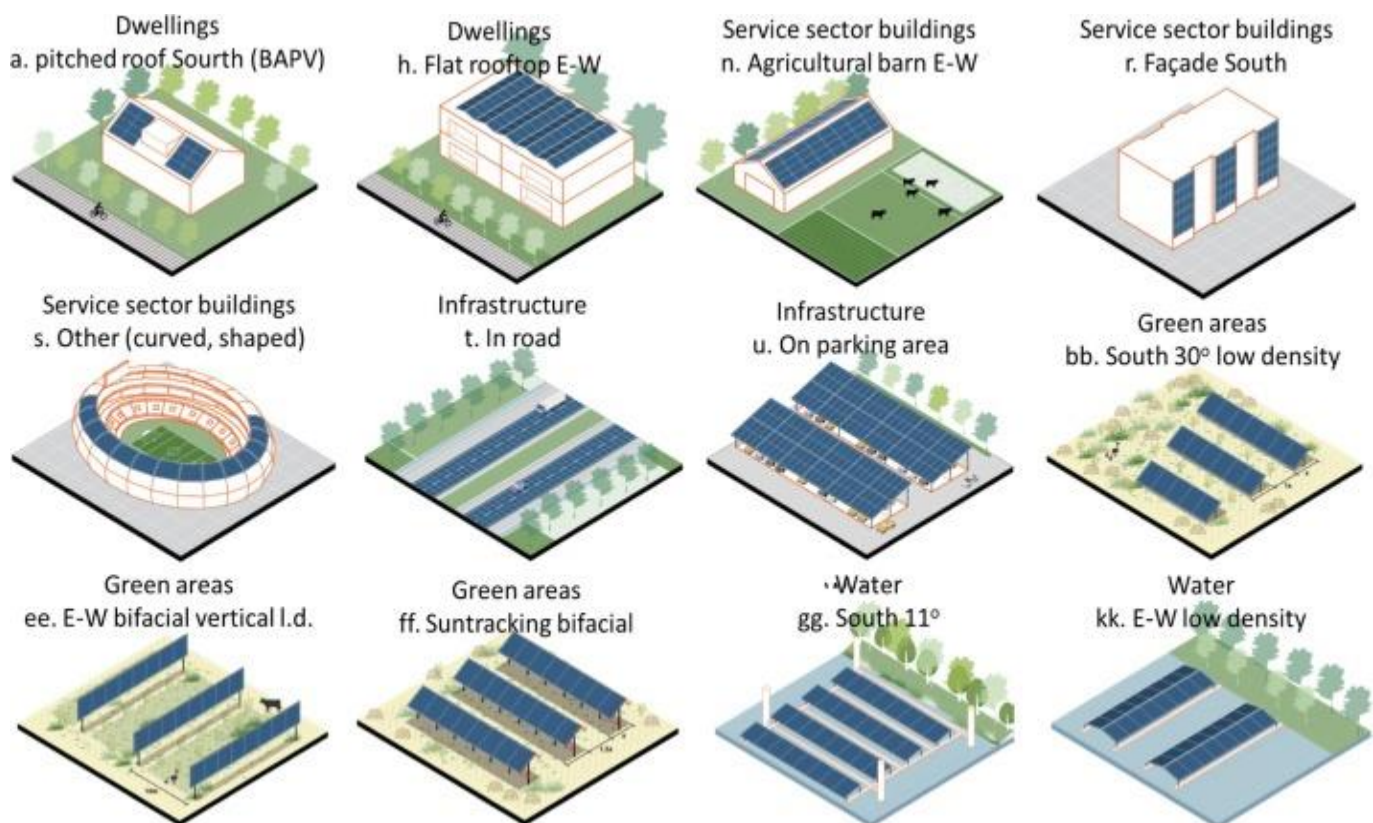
Dwellings
a. pitched roof Sourth (BAPV)

Dwellings
h. Flat rooftop E-W

Service sector buildings
n. Agricultural barn E-W

Service sector buildings
r. Façade South

Service sector buildings
s. Other (curved, shaped)

Infrastructure
t. In road

Infrastructure
u. On parking area

Green areas
bb. South 30° low density

Green areas
ee. E-W bifacial vertical l.d.

Green areas
ff. Suntracking bifacial

Water
gg. South 11°

Water
kk. E-W low density